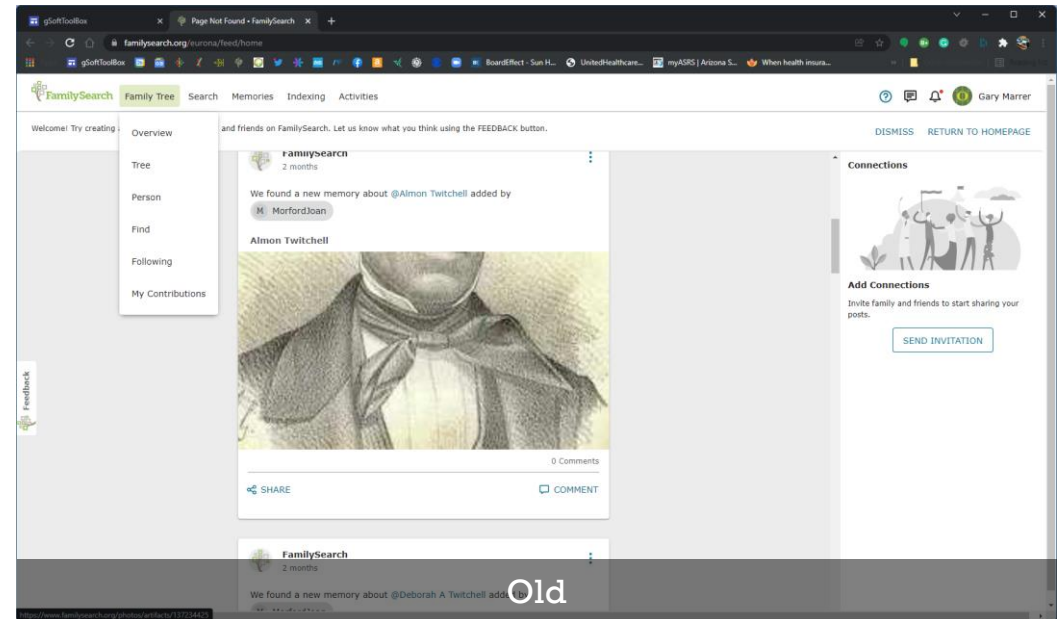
gSoftToolBox × Page Not Found • FamilySearch × +

familysearch.org/eurona/feed/home

gSoftToolBox BoardEffect - Sun H... UnitedHealthcare... myASRS | Arizona S... When health insura...

FamilySearch Family Tree Search Memories Indexing Activities Gary Marrer

Welcome! Try creating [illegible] and friends on FamilySearch. Let us know what you think using the FEEDBACK button.

DISMISS RETURN TO HOMEPAGE

Overview
Tree
Person
Find
Following
My Contributions

FamilySearch
2 months

We found a new memory about @Almon Twitchell added by
M MorfordJoan

Almon Twitchell

0 Comments

SHARE COMMENT

FamilySearch
2 months

We found a new memory about @Deborah A Twitchell added by

Connections

Add Connections
Invite family and friends to start sharing your posts.

SEND INVITATION

Feedback

Old

https://www.familysearch.org/photos/artifacts/137234425